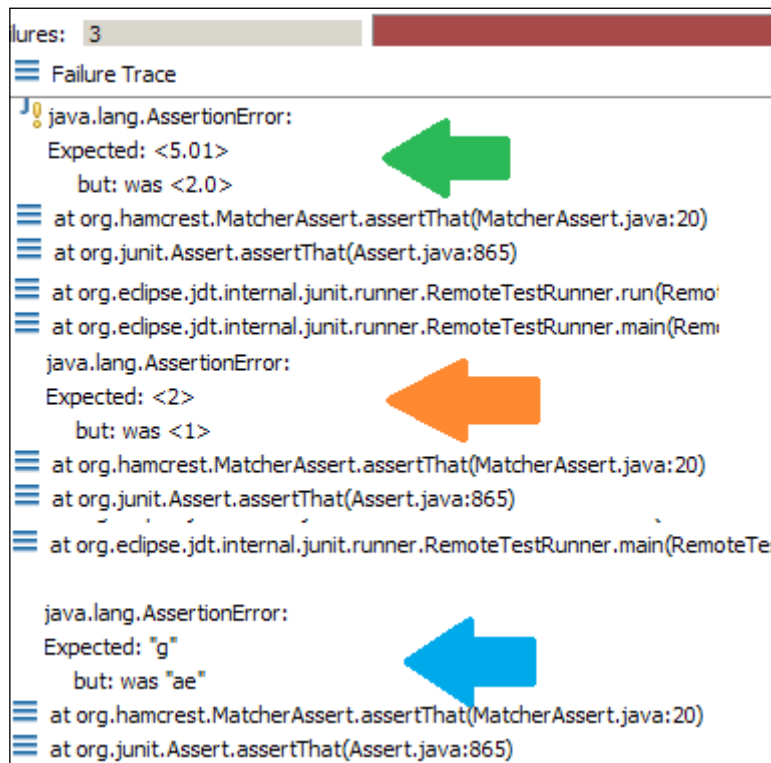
ilures: 3

Failure Trace

java.lang.AssertionError:
Expected: <5.01>
but: was <2.0>
at org.hamcrest.MatcherAssert.assertThat(MatcherAssert.java:20)
at org.junit.Assert.assertThat(Assert.java:865)
at org.eclipse.jdt.internal.junit.runner.RemoteTestRunner.run(Remo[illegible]
at org.eclipse.jdt.internal.junit.runner.RemoteTestRunner.main(Rem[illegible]
java.lang.AssertionError:
Expected: <2>
but: was <1>
at org.hamcrest.MatcherAssert.assertThat(MatcherAssert.java:20)
at org.junit.Assert.assertThat(Assert.java:865)
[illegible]
at org.eclipse.jdt.internal.junit.runner.RemoteTestRunner.main(RemoteTe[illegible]

java.lang.AssertionError:
Expected: "g"
but: was "ae"
at org.hamcrest.MatcherAssert.assertThat(MatcherAssert.java:20)
at org.junit.Assert.assertThat(Assert.java:865)